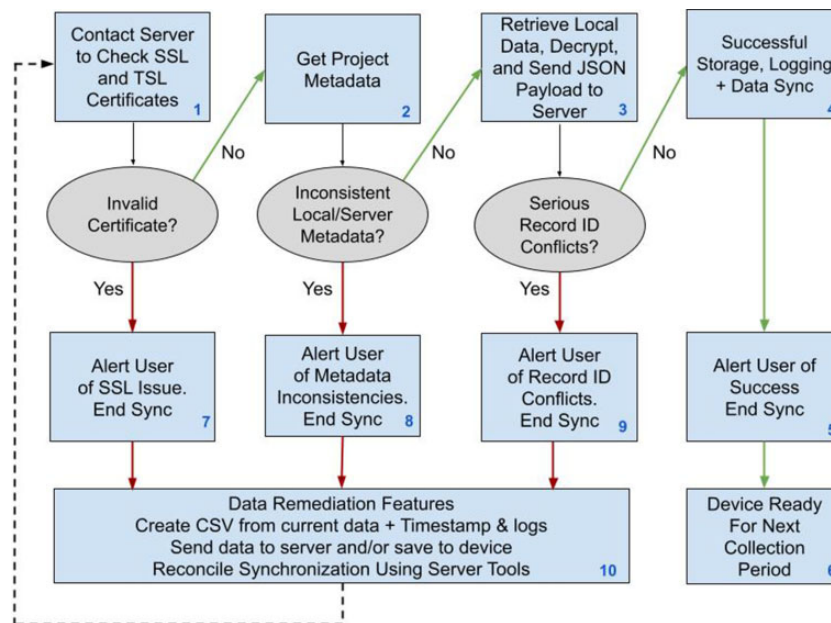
Contact Server to Check SSL and TSL Certificates 1

Get Project Metadata 2

Retrieve Local Data, Decrypt, and Send JSON Payload to Server 3

Successful Storage, Logging + Data Sync 4

No

No

No

Invalid Certificate?

Inconsistent Local/Server Metadata?

Serious Record ID Conflicts?

Yes

Yes

Yes

Alert User of SSL Issue. End Sync 7

Alert User of Metadata Inconsistencies. End Sync 8

Alert User of Record ID Conflicts. End Sync 9

Alert User of Success End Sync 5

Data Remediation Features
Create CSV from current data + Timestamp & logs
Send data to server and/or save to device
Reconcile Synchronization Using Server Tools 10

Device Ready For Next Collection Period 6